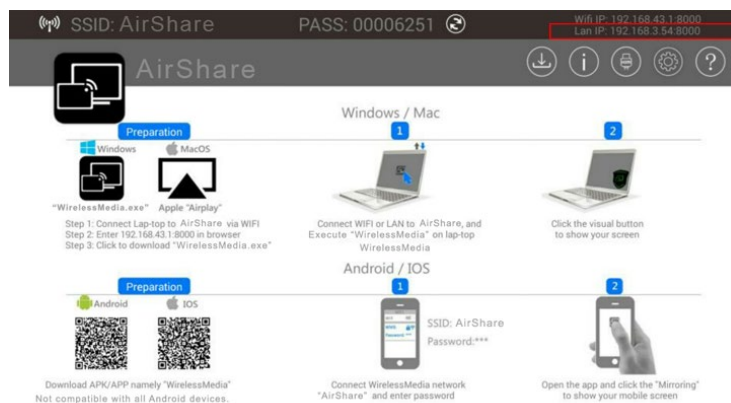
SSID: AirShare PASS: 00006251

Wifi IP: 192.168.43.1:8000
Lan IP: 192.168.3.54:8000

AirShare

Windows / Mac

Preparation

Windows MacOS

"WirelessMedia.exe" Apple "Airplay"

Step 1: Connect Lap-top to AirShare via WIFI
Step 2: Enter 192.168.43.1:8000 in browser
Step 3: Click to download "WirelessMedia.exe"

1

Connect WIFI or LAN to AirShare, and Execute "WirelessMedia" on lap-top WirelessMedia

2

Click the visual button to show your screen

Android / IOS

Preparation

Android IOS

Download APK/APP namely "WirelessMedia"
Not compatible with all Android devices.

1

SSID: AirShare
Password:***

Connect WirelessMedia network "AirShare" and enter password

2

Open the app and click the "Mirroring" to show your mobile screen